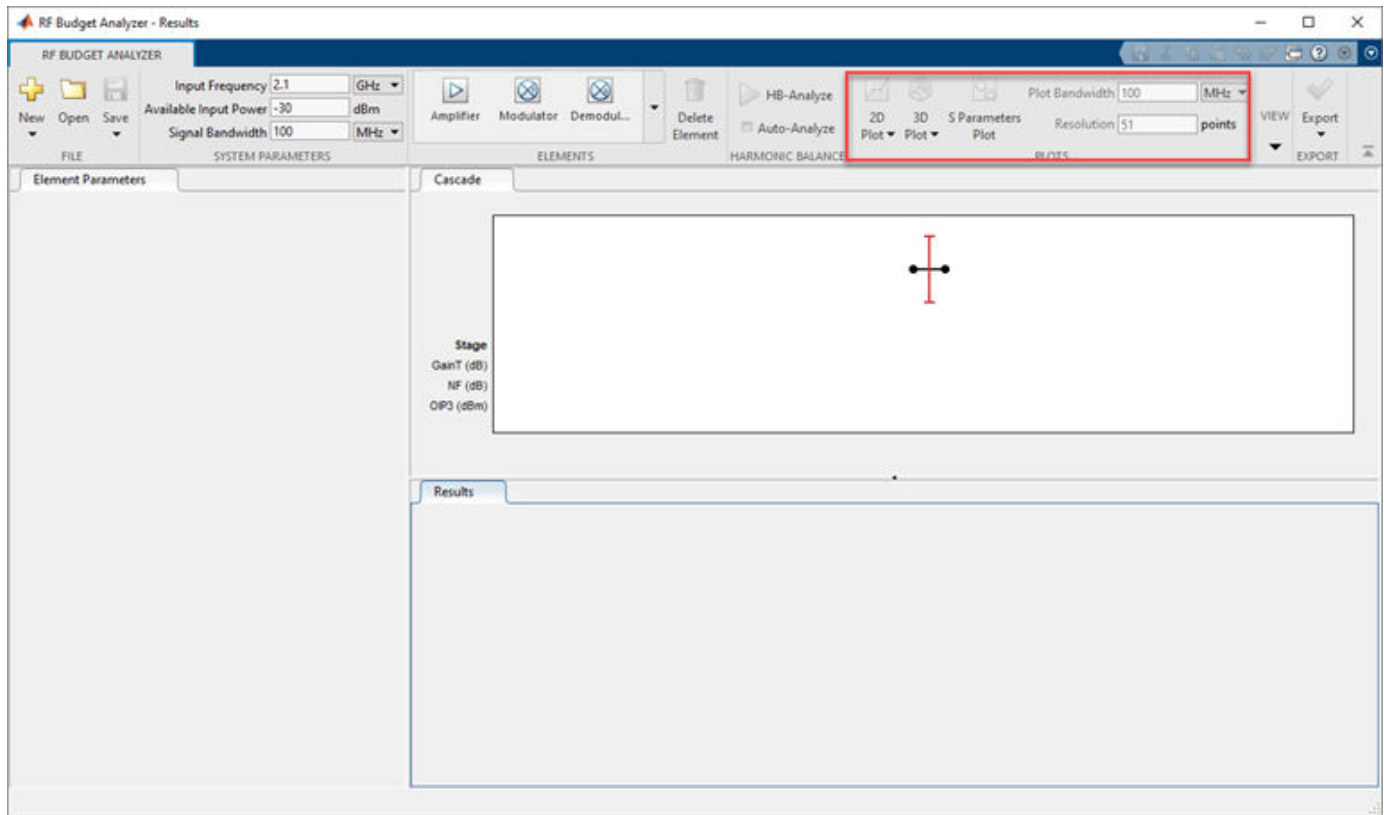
RF Budget Analyzer - Results

RF BUDGET ANALYZER

New Open Save
FILE

Input Frequency 2.1 GHz
Available Input Power -30 dBm
Signal Bandwidth 100 MHz
SYSTEM PARAMETERS

Amplifier Modulator Demodul...
ELEMENTS

Delete Element

HB-Analyze
Auto-Analyze
HARMONIC BALANCE

2D Plot 3D Plot S Parameters Plot
Plot Bandwidth 100 MHz
Resolution 51 points
PLOTS

VIEW

Export
EXPORT

Element Parameters

Cascade

Stage
GainT (dB)
NF (dB)
OIP3 (dBm)

Results